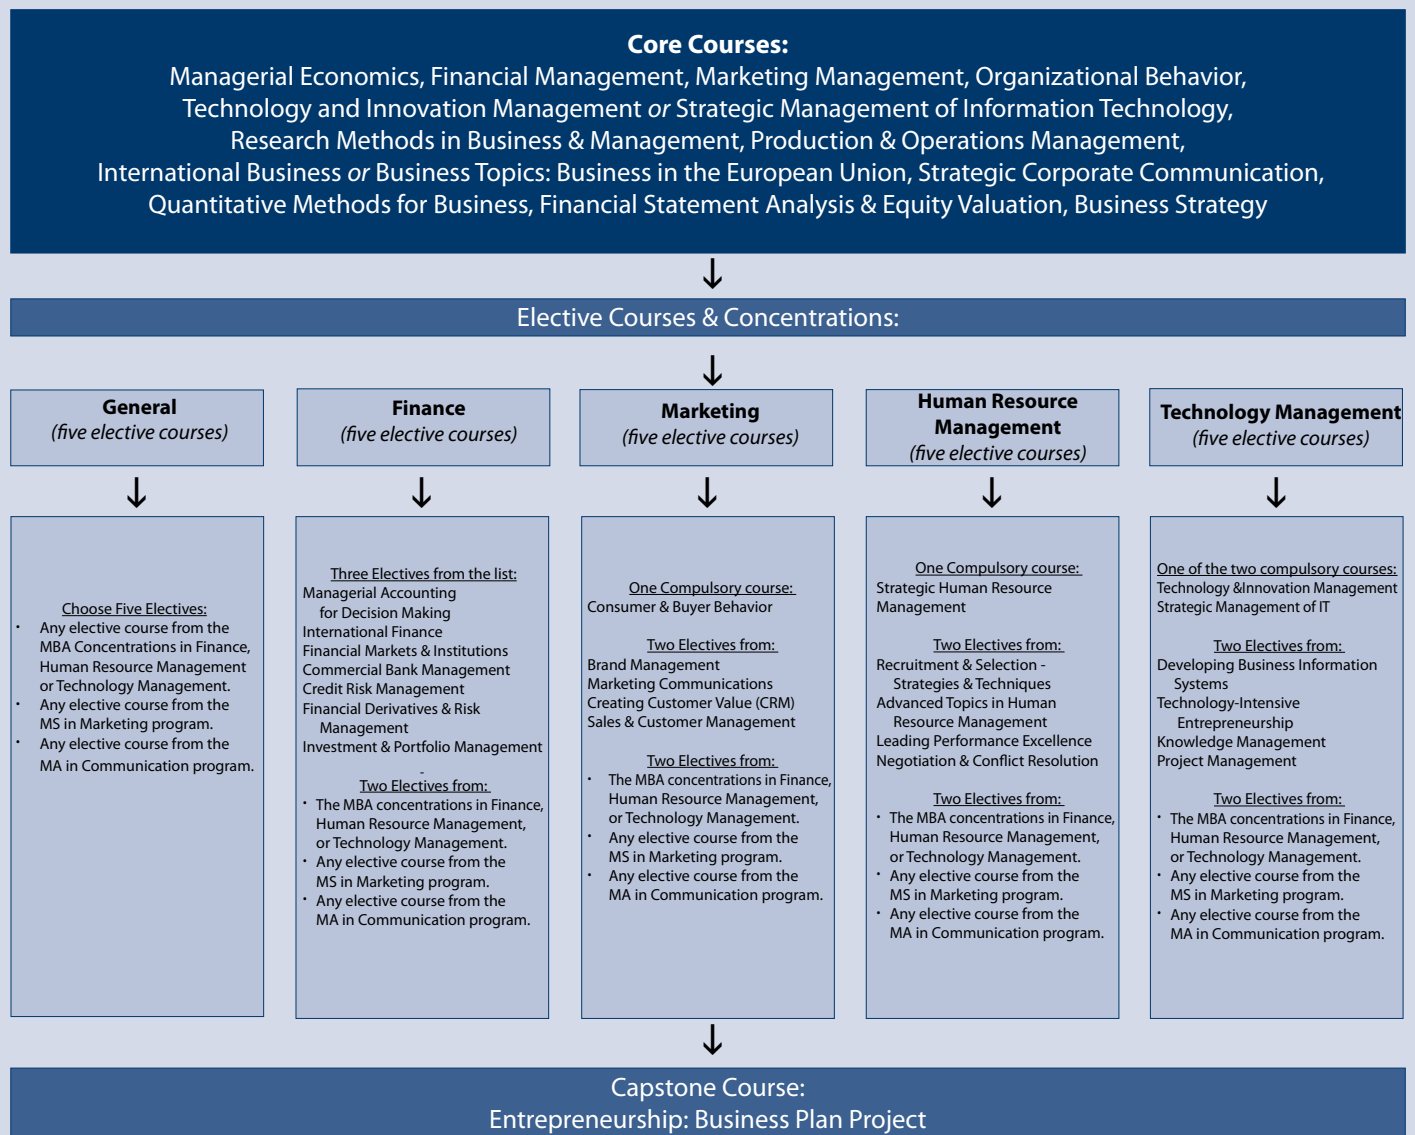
**Core Courses:**
Managerial Economics, Financial Management, Marketing Management, Organizational Behavior, Technology and Innovation Management *or* Strategic Management of Information Technology, Research Methods in Business & Management, Production & Operations Management, International Business *or* Business Topics: Business in the European Union, Strategic Corporate Communication, Quantitative Methods for Business, Financial Statement Analysis & Equity Valuation, Business Strategy

Elective Courses & Concentrations:

**General**
*(five elective courses)*

Choose Five Electives:
- Any elective course from the MBA Concentrations in Finance, Human Resource Management or Technology Management.
- Any elective course from the MS in Marketing program.
- Any elective course from the MA in Communication program.

**Finance**
*(five elective courses)*

Three Electives from the list:
Managerial Accounting for Decision Making
International Finance
Financial Markets & Institutions
Commercial Bank Management
Credit Risk Management
Financial Derivatives & Risk Management
Investment & Portfolio Management

Two Electives from:
- The MBA concentrations in Finance, Human Resource Management, or Technology Management.
- Any elective course from the MS in Marketing program.
- Any elective course from the MA in Communication program.

**Marketing**
*(five elective courses)*

One Compulsory course:
Consumer & Buyer Behavior

Two Electives from:
Brand Management
Marketing Communications
Creating Customer Value (CRM)
Sales & Customer Management

Two Electives from:
- The MBA concentrations in Finance, Human Resource Management, or Technology Management.
- Any elective course from the MS in Marketing program.
- Any elective course from the MA in Communication program.

**Human Resource Management**
*(five elective courses)*

One Compulsory course:
Strategic Human Resource Management

Two Electives from:
Recruitment & Selection - Strategies & Techniques
Advanced Topics in Human Resource Management
Leading Performance Excellence
Negotiation & Conflict Resolution

Two Electives from:
- The MBA concentrations in Finance, Human Resource Management, or Technology Management.
- Any elective course from the MS in Marketing program.
- Any elective course from the MA in Communication program.

**Technology Management**
*(five elective courses)*

One of the two compulsory courses:
Technology &Innovation Management
Strategic Management of IT

Two Electives from:
Developing Business Information Systems
Technology-Intensive Entrepreneurship
Knowledge Management
Project Management

Two Electives from:
- The MBA concentrations in Finance, Human Resource Management, or Technology Management.
- Any elective course from the MS in Marketing program.
- Any elective course from the MA in Communication program.

Capstone Course:
Entrepreneurship: Business Plan Project